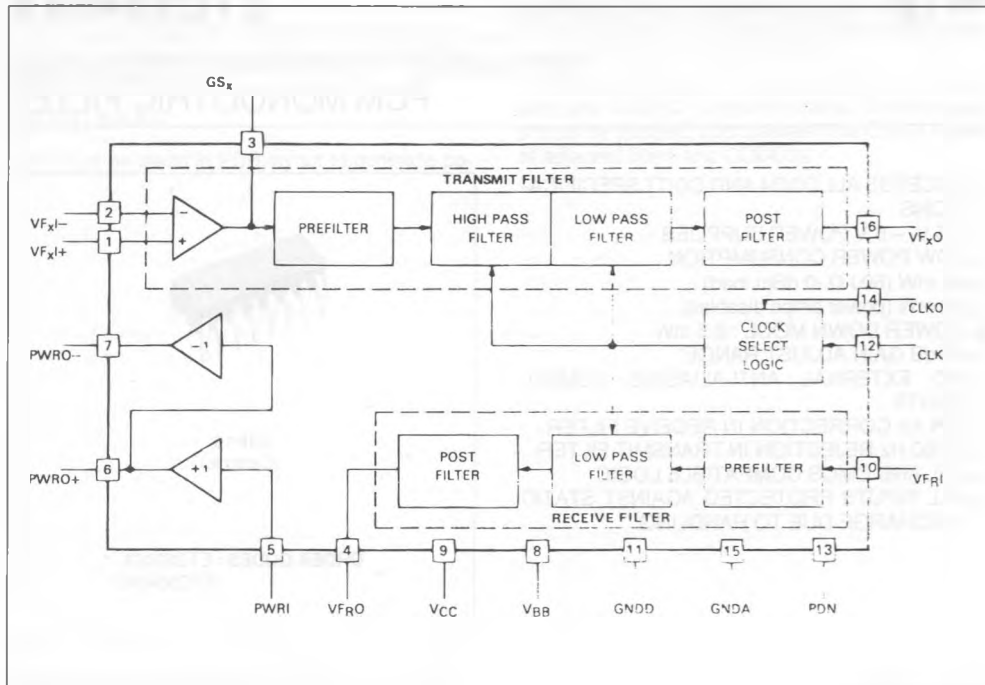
$GS_X$

3

TRANSMIT FILTER

$VF_XI-$ 2

$VF_XI+$ 1

−

+

PREFILTER

HIGH PASS FILTER

LOW PASS FILTER

POST FILTER

16 $VF_XO$

14 CLKO

CLOCK SELECT LOGIC

12 CLK

PWRO− 7

−1

PWRO+ 6

+1

POST FILTER

LOW PASS FILTER

PREFILTER

10 $VF_RI$

RECEIVE FILTER

5 PWRI

4 $VF_RO$

9 $V_{CC}$

8 $V_{BB}$

11 GNDD

15 GNDA

13 PDN